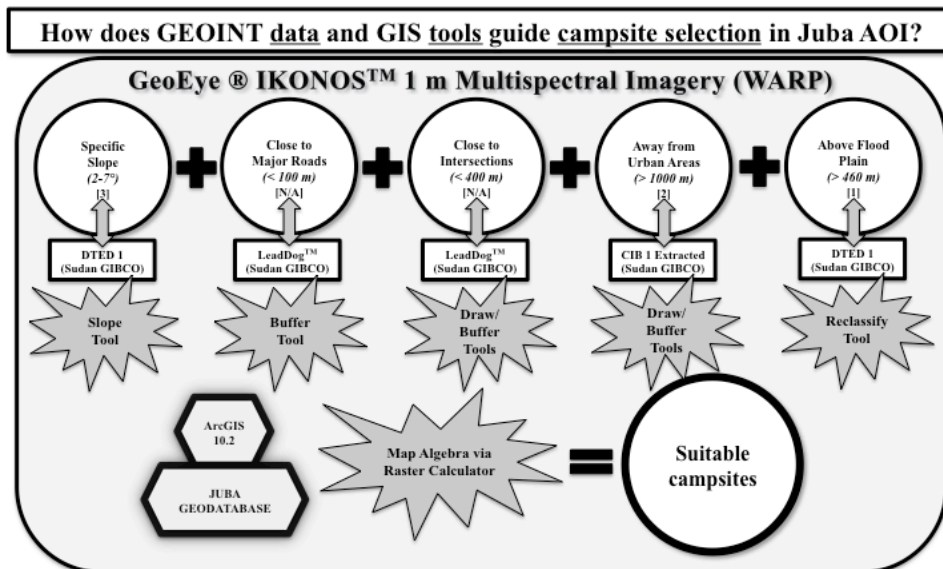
How does GEOINT data and GIS tools guide campsite selection in Juba AOI?

GeoEye ® IKONOS$^{TM}$ 1 m Multispectral Imagery (WARP)

Specific Slope (2-7°) [3]

Close to Major Roads (< 100 m) [N/A]

Close to Intersections (< 400 m) [N/A]

Away from Urban Areas (> 1000 m) [2]

Above Flood Plain (> 460 m) [1]

DTED 1 (Sudan GIBCO)

LeadDog$^{TM}$ (Sudan GIBCO)

LeadDog$^{TM}$ (Sudan GIBCO)

CIB 1 Extracted (Sudan GIBCO)

DTED 1 (Sudan GIBCO)

Slope Tool

Buffer Tool

Draw/ Buffer Tools

Draw/ Buffer Tools

Reclassify Tool

ArcGIS 10.2

JUBA GEODATABASE

Map Algebra via Raster Calculator

Suitable campsites